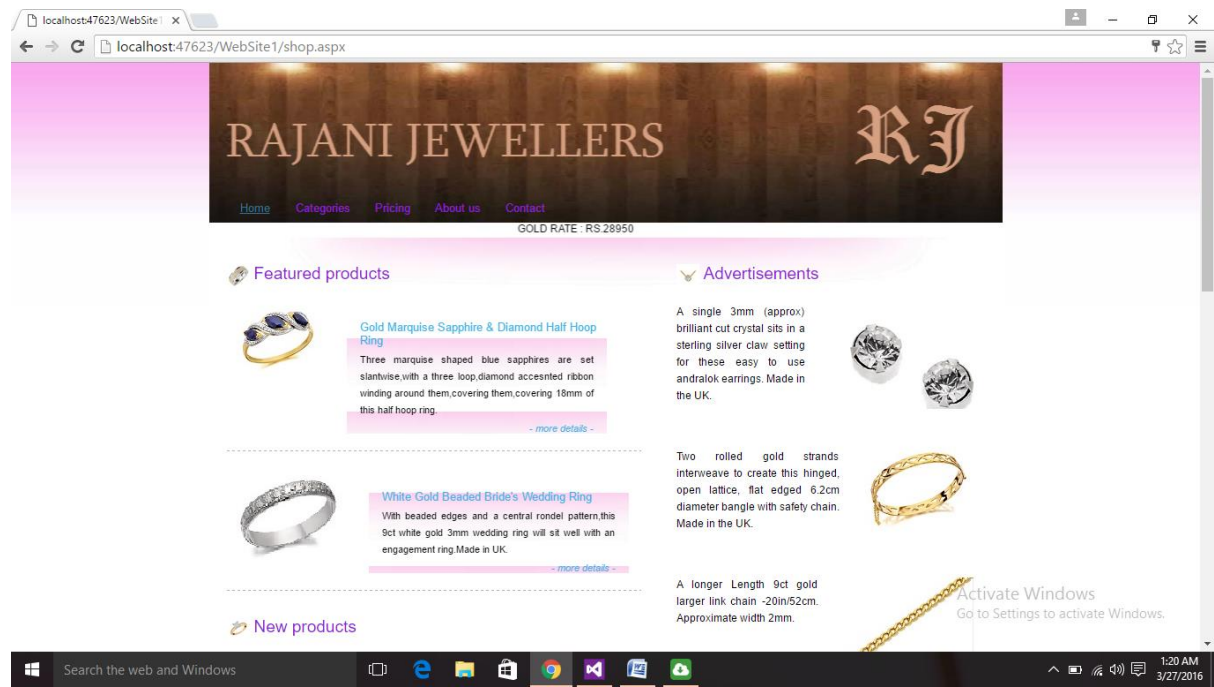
localhost:47623/WebSite1 ×

localhost:47623/WebSite1/shop.aspx

RAJANI JEWELLERS

RJ

Home Categories Pricing About us Contact

GOLD RATE : RS.28950

Featured products

Gold Marquise Sapphire & Diamond Half Hoop Ring

Three marquise shaped blue sapphires are set slantwise,with a three loop,diamond accesnted ribbon winding around them,covering them,covering 18mm of this half hoop ring.

- more details -

White Gold Beaded Bride's Wedding Ring

With beaded edges and a central rondel pattern,this 9ct white gold 3mm wedding ring will sit well with an engagement ring.Made in UK.

- more details -

New products

Advertisements

A single 3mm (approx) brilliant cut crystal sits in a sterling silver claw setting for these easy to use andralok earrings. Made in the UK.

Two rolled gold strands interweave to create this hinged, open lattice, flat edged 6.2cm diameter bangle with safety chain. Made in the UK.

A longer Length 9ct gold larger link chain -20in/52cm. Approximate width 2mm.

Activate Windows
Go to Settings to activate Windows.

Search the web and Windows

1:20 AM
3/27/2016